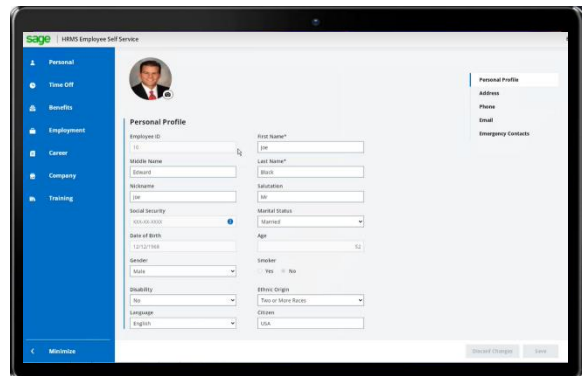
sage | HRMS Employee Self Service

Personal
Time Off
Benefits
Employment
Career
Company
Training

Minimize

Personal Profile

Employee ID
15

First Name*
Joe

Middle Name
Edward

Last Name*
Black

Nickname
Joe

Salutation
Mr

Social Security
XXX-XX-XXXX

Marital Status
Married

Date of Birth
12/12/1968

Age
52

Gender
Male

Smoker
Yes No

Disability
No

Ethnic Origin
Two or More Races

Language
English

Citizen
USA

Personal Profile
Address
Phone
Email
Emergency Contacts

Discard Changes
Save